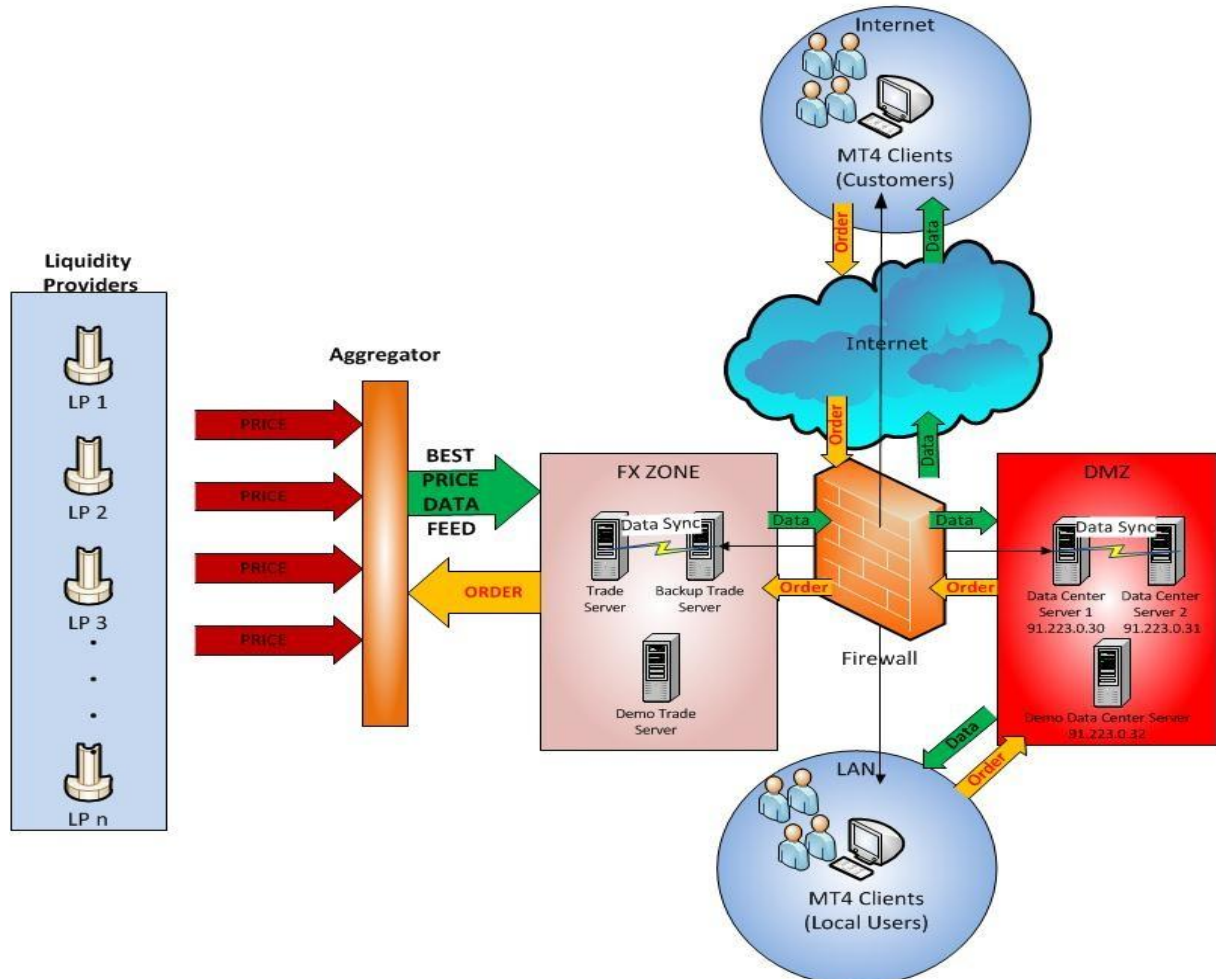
Internet

MT4 Clients (Customers)

Order

Data

Liquidity Providers

LP 1

LP 2

LP 3

.

.

.

LP n

PRICE

PRICE

PRICE

PRICE

Aggregator

BEST PRICE DATA FEED

ORDER

Internet

Order

Data

FX ZONE

Data Sync

Trade Server

Backup Trade Server

Demo Trade Server

Data

Order

Firewall

Data

Order

DMZ

Data Sync

Data Center Server 1 91.223.0.30

Data Center Server 2 91.223.0.31

Demo Data Center Server 91.223.0.32

Data

Order

LAN

MT4 Clients (Local Users)